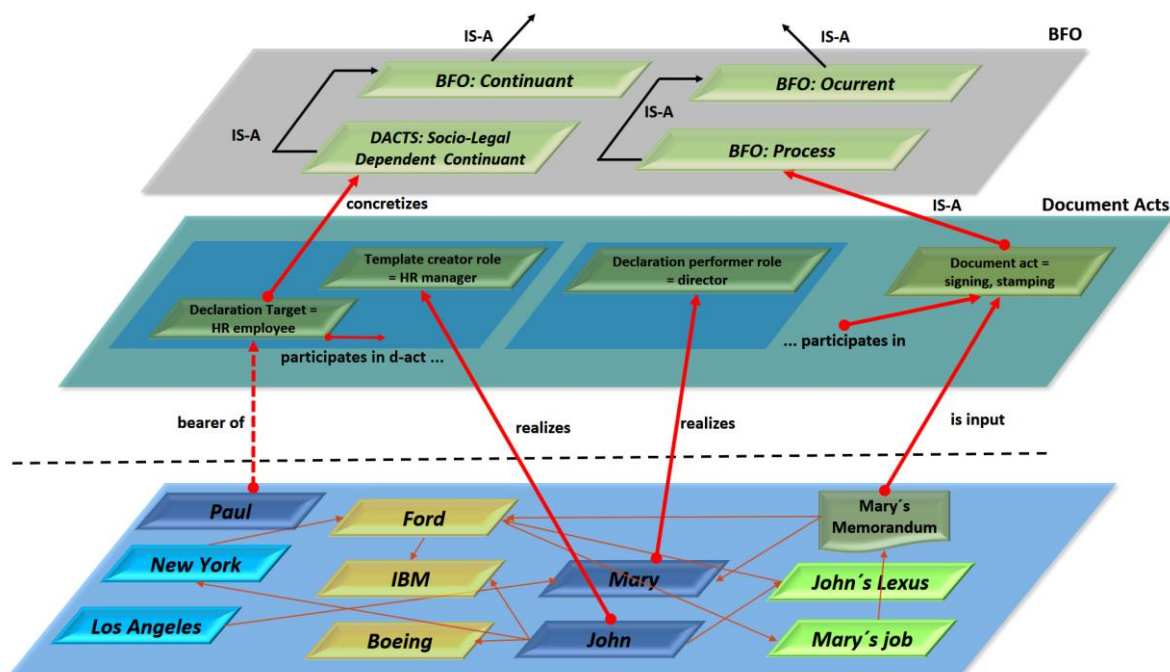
IS-A

IS-A

BFO

BFO: Continuant

BFO: Ocurrent

IS-A

IS-A

DACTS: Socio-Legal Dependent Continuant

BFO: Process

concretizes

IS-A

Document Acts

Template creator role = HR manager

Declaration performer role = director

Document act = signing, stamping

Declaration Target = HR employee

participates in d-act ...

... participates in

bearer of

realizes

realizes

is input

Paul

Ford

Mary´s Memorandum

New York

IBM

Mary

John´s Lexus

Los Angeles

Boeing

John

Mary´s job